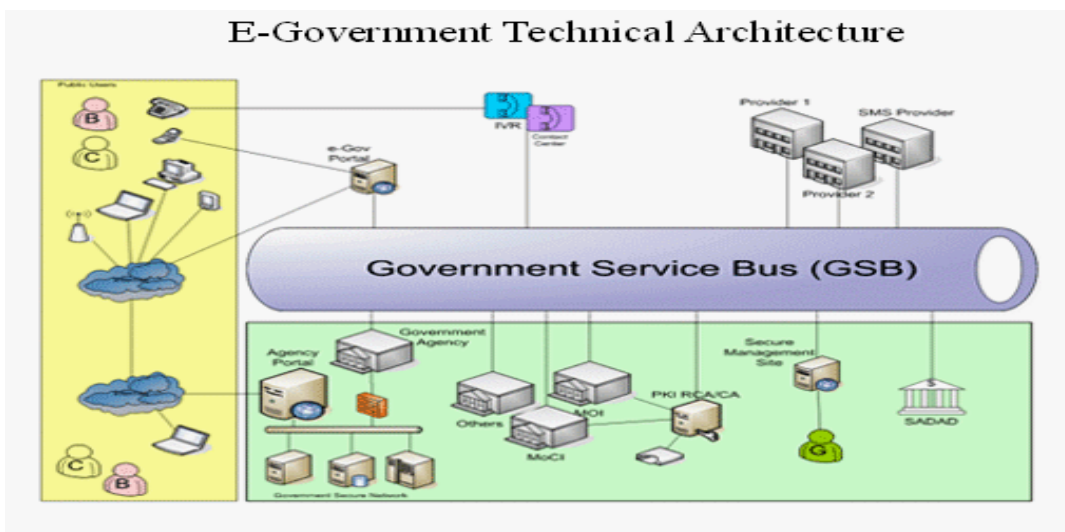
E-Government Technical Architecture

Public Users

B

C

e-Gov Portal

IVR

Contact Center

Provider 1

SMS Provider

Provider 2

Government Service Bus (GSB)

Government Agency

Agency Portal

Secure Management Site

Others

MOI

PKI RCA/CA

MoCI

SADAD

G

C

B

Government Secure Network